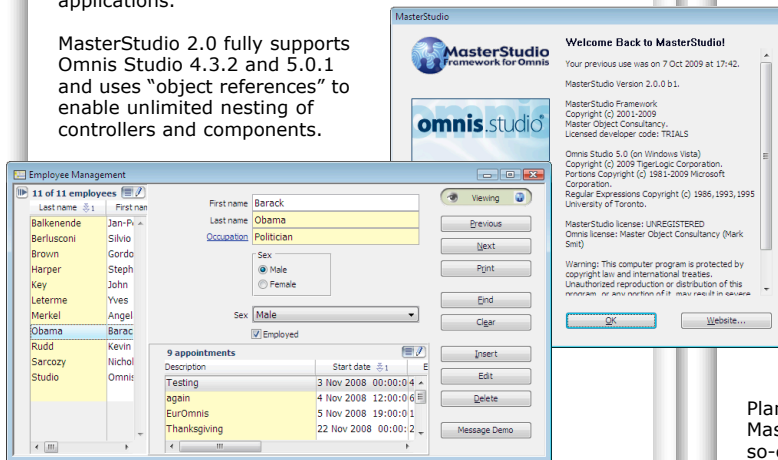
applications.

MasterStudio 2.0 fully supports Omnis Studio 4.3.2 and 5.0.1 and uses “object references” to enable unlimited nesting of controllers and components.

MasterStudio

MasterStudio Framework for Omnis

omnis.studio

Welcome Back to MasterStudio!

Your previous use was on 7 Oct 2009 at 17:42.

MasterStudio Version 2.0.0 b1.

MasterStudio Framework
Copyright (c) 2001-2009
Master Object Consultancy.
Licensed developer code: TRIALS

Omnis Studio 5.0 (on Windows Vista)
Copyright (c) 2009 TigerLogic Corporation.
Portions Copyright (c) 1981-2009 Microsoft Corporation.
Regular Expressions Copyright (c) 1986, 1993, 1995 University of Toronto.

MasterStudio license: UNREGISTERED
Omnis license: Master Object Consultancy (Mark Smit)

Warning: This computer program is protected by copyright law and international treaties. Unauthorized reproduction or distribution of this program, or any portion of it, may result in severe

OK

Website...

Employee Management

11 of 11 employees

| Last name | First nam |
|---|---|
| Balkenende | Jan-Pe |
| Berlusconi | Silvio |
| Brown | Gordo |
| Harper | Steph |
| Key | John |
| Leterme | Yves |
| Merkel | Angel |
| Obama | Barac |
| Rudd | Kevin |
| Sarcozy | Nichol |
| Studio | Omnis |

First name Barack
Last name Obama
Occupation Politician

Sex
Male
Female

Sex Male

Employed

Viewing

Previous
Next
Print
Find
Clear
Insert
Edit
Delete
Message Demo

9 appointments

| Description | Start date |
|---|---|
| Testing | 3 Nov 2008 00:00:0 |
| again | 4 Nov 2008 12:00:0 |
| EurOmnis | 5 Nov 2008 19:00:1 |
| Thanksgiving | 22 Nov 2008 00:00:2 |

Plan
Mas
so-c